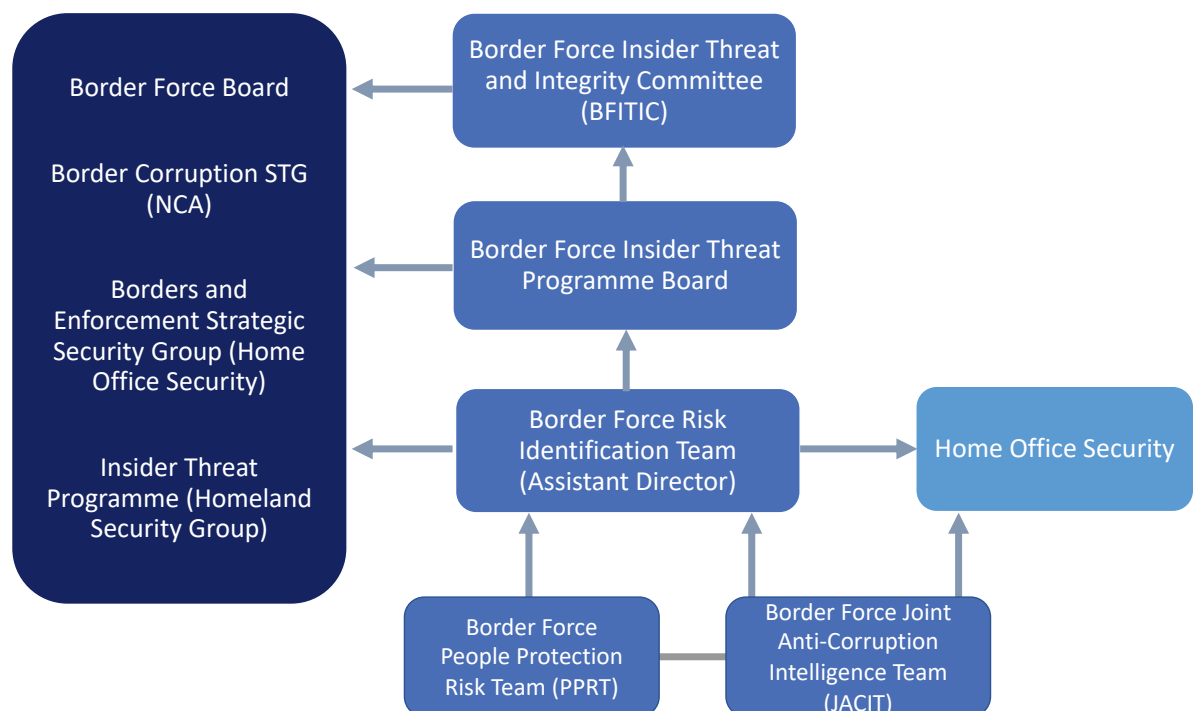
Border Force Board

Border Corruption STG (NCA)

Borders and Enforcement Strategic Security Group (Home Office Security)

Insider Threat Programme (Homeland Security Group)

Border Force Insider Threat and Integrity Committee (BFITIC)

Border Force Insider Threat Programme Board

Border Force Risk Identification Team (Assistant Director)

Home Office Security

Border Force People Protection Risk Team (PPRT)

Border Force Joint Anti-Corruption Intelligence Team (JACIT)